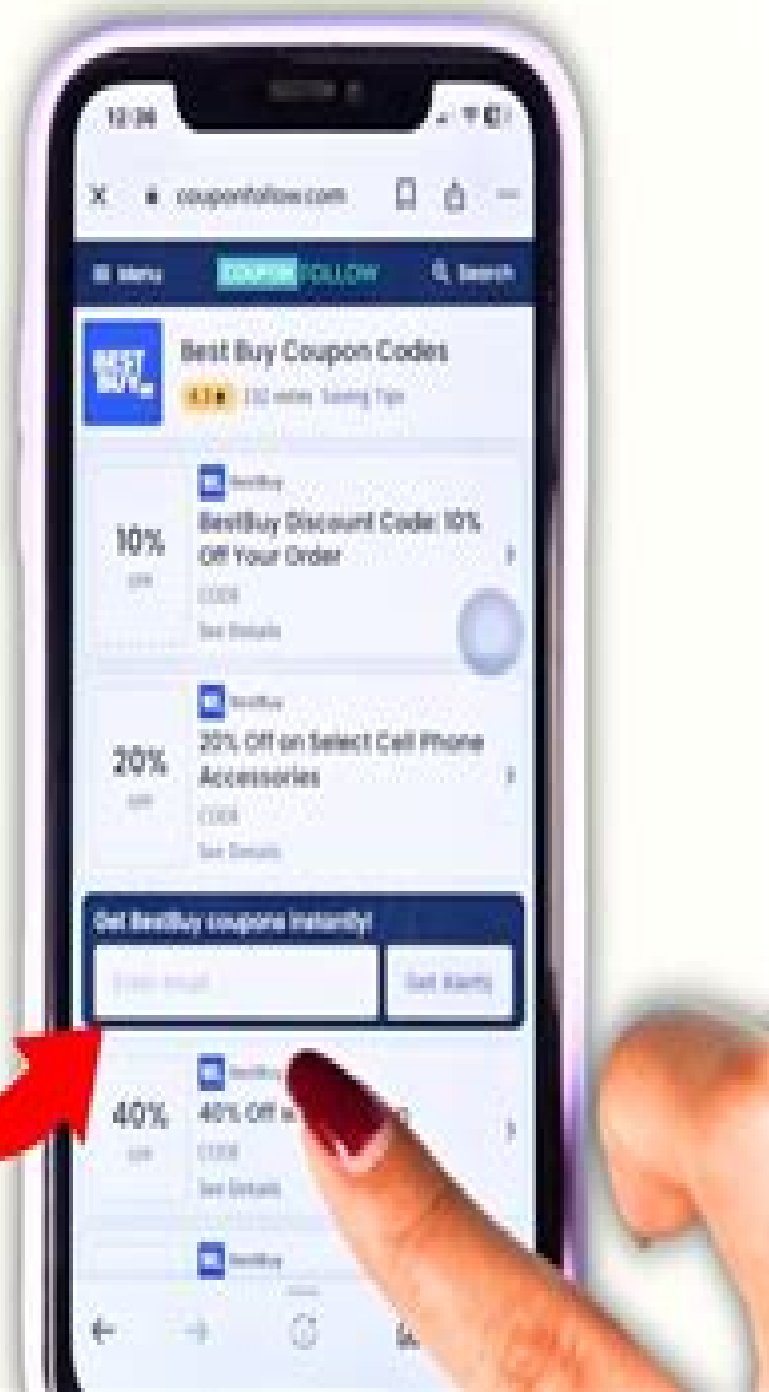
12:36

couponfollow.com

Menu COUPON FOLLOW Search

BEST BUY

Best Buy Coupon Codes

4.7 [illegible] Saving Tips

BestBuy

10% OFF

BestBuy Discount Code: 10% Off Your Order

CODE

See Details

BestBuy

20% OFF

20% Off on Select Cell Phone Accessories

CODE

See Details

Get BestBuy coupons instantly!

Enter email

Get Alerts

BestBuy

40% OFF

40% Off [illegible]

CODE

See Details

BestBuy